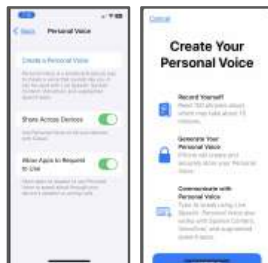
Personal Voice

Create a Personal Voice

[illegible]

Share Across Devices

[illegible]

Allow Apps to Request to Use

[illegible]

Cancel

Create Your Personal Voice

Record Yourself
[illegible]

Generate Your Personal Voice
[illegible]

Communicate with Personal Voice
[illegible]

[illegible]